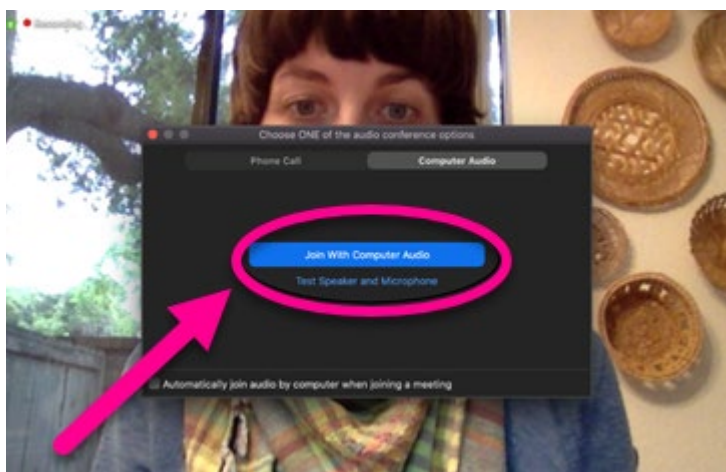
Recording...

Choose ONE of the audio conference options

Phone Call

Computer Audio

Join With Computer Audio

Test Speaker and Microphone

Automatically join audio by computer when joining a meeting